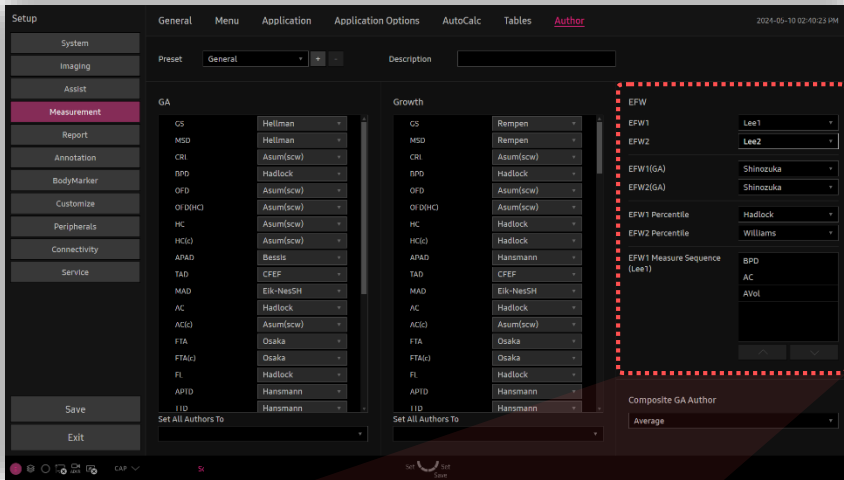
Setup

System
Imaging
Assist
Measurement
Report
Annotation
BodyMarker
Customize
Peripherals
Connectivity
Service

Save
Exit

General Menu Application Application Options AutoCalc Tables Author

2024-05-10 02:40:23 PM

Preset General + -

Description

GA

| | |
|---|---|
| GS | Hellman |
| MSD | Hellman |
| CRL | Asum(scw) |
| BPD | Hadlock |
| OFD | Asum(scw) |
| OFD(HC) | Asum(scw) |
| HC | Asum(scw) |
| HC(c) | Asum(scw) |
| APAD | Bessis |
| TAD | CFEF |
| MAD | Eik-NesSH |
| AC | Hadlock |
| AC(c) | Asum(scw) |
| FTA | Osaka |
| FTA(c) | Osaka |
| FL | Hadlock |
| APTD | Hansmann |
| TTD | Hansmann |

Set All Authors To

Growth

| | |
|---|---|
| GS | Rempen |
| MSD | Rempen |
| CRL | Asum(scw) |
| BPD | Hadlock |
| OFD | Asum(scw) |
| OFD(HC) | Asum(scw) |
| HC | Hadlock |
| HC(c) | Hadlock |
| APAD | Hansmann |
| TAD | CFEF |
| MAD | Eik-NesSH |
| AC | Hadlock |
| AC(c) | Asum(scw) |
| FTA | Osaka |
| FTA(c) | Osaka |
| FL | Hadlock |
| APTD | Hansmann |
| TTD | Hansmann |

Set All Authors To

EFW

EFW1 Lee1
EFW2 Lee2

EFW1(GA) Shinozuka
EFW2(GA) Shinozuka

EFW1 Percentile Hadlock
EFW2 Percentile Williams

EFW1 Measure Sequence (Lee1)
BPD
AC
AVol

Composite GA Author
Average

CAP

Sc

Set Set
Save